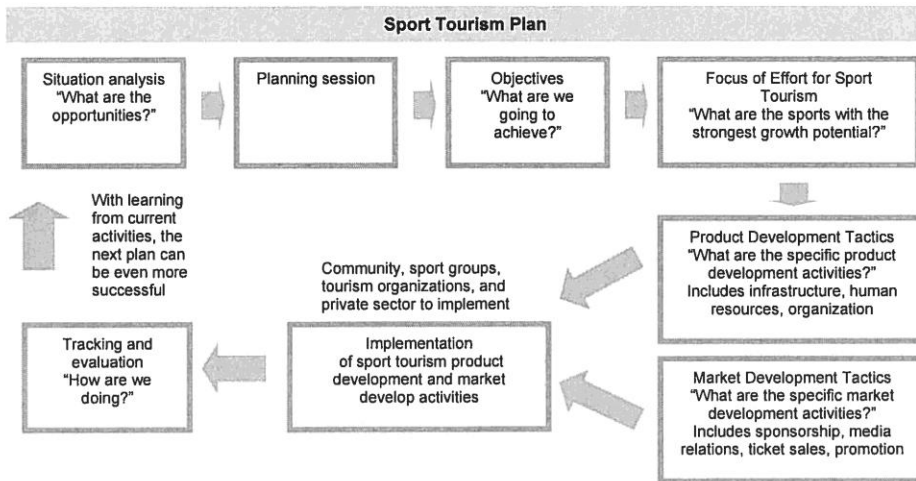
Sport Tourism Plan

Situation analysis
"What are the opportunities?"

Planning session

Objectives
"What are we going to achieve?"

Focus of Effort for Sport Tourism
"What are the sports with the strongest growth potential?"

With learning from current activities, the next plan can be even more successful

Product Development Tactics
"What are the specific product development activities?"
Includes infrastructure, human resources, organization

Community, sport groups, tourism organizations, and private sector to implement

Tracking and evaluation
"How are we doing?"

Implementation
of sport tourism product development and market develop activities

Market Development Tactics
"What are the specific market development activities?"
Includes sponsorship, media relations, ticket sales, promotion